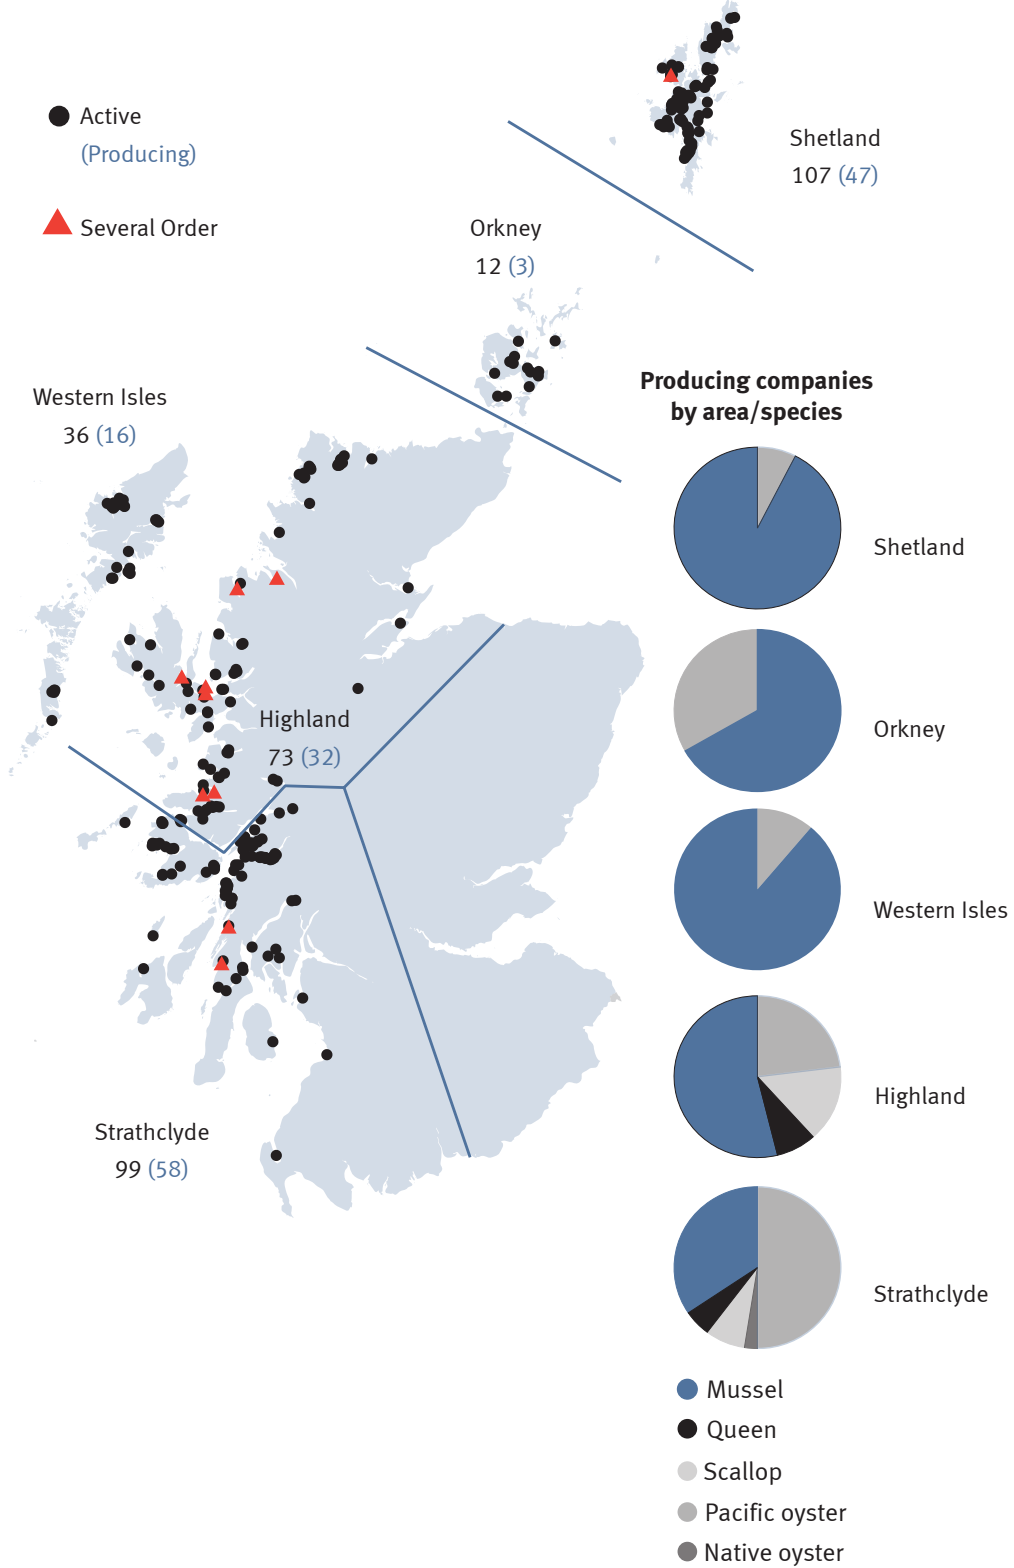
Active
(Producing)

Several Order

Shetland
107 (47)

Orkney
12 (3)

Western Isles
36 (16)

Highland
73 (32)

Strathclyde
99 (58)

Producing companies by area/species

Shetland

Orkney

Western Isles

Highland

Strathclyde

Mussel
Queen
Scallop
Pacific oyster
Native oyster